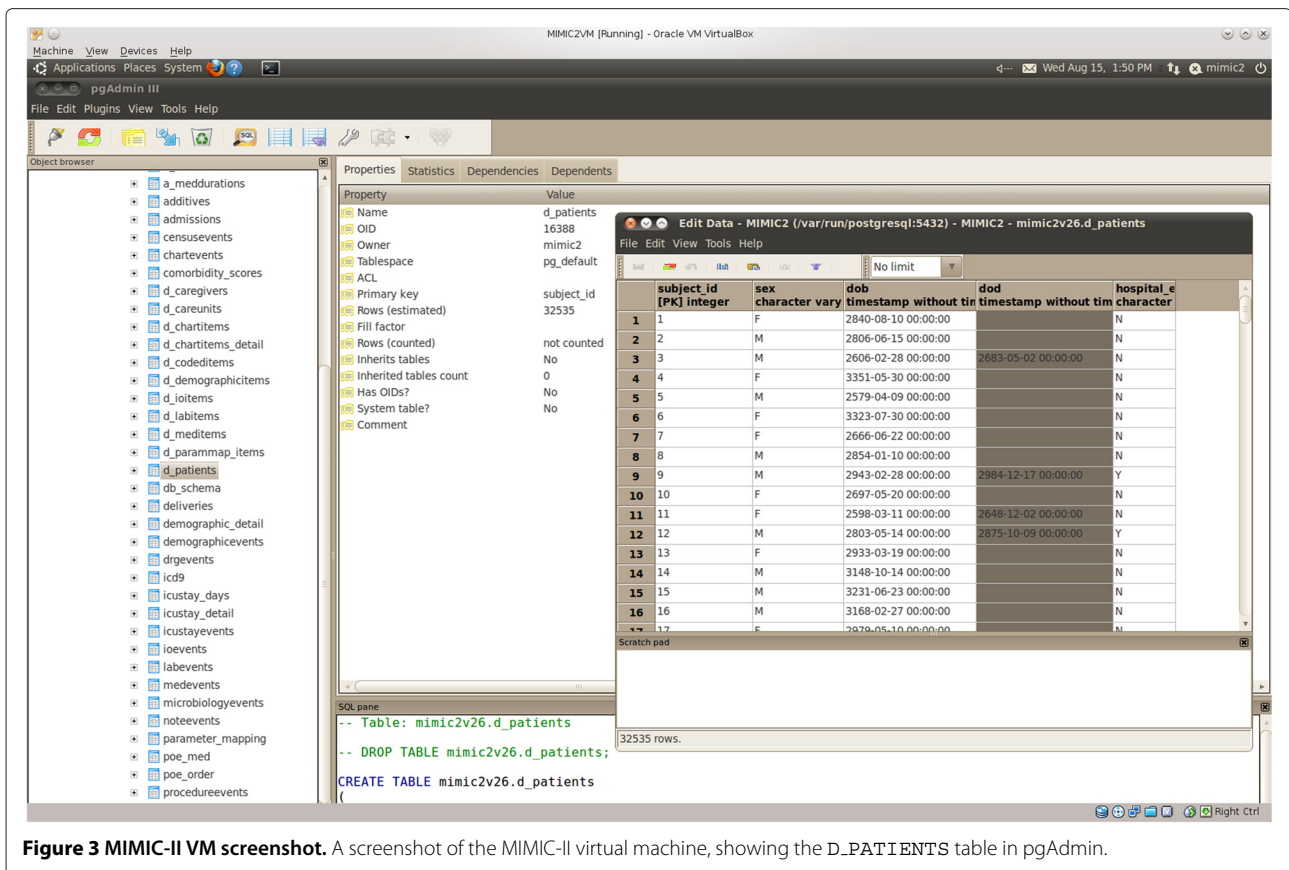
MIMIC2VM [Running] - Oracle VM VirtualBox

Machine View Devices Help

Applications Places System

Wed Aug 15, 1:50 PM mimic2

pgAdmin III

File Edit Plugins View Tools Help

Object browser

a_meddurations
additives
admissions
censusevents
chartevents
comorbidity_scores
d_caregivers
d_careunits
d_chartitems
d_chartitems_detail
d_codeditems
d_demographicitems
d_ioitems
d_labitems
d_meditems
d_parammap_items
d_patients
db_schema
deliveries
demographic_detail
demographicevents
drgevents
icd9
icustay_days
icustay_detail
icustayevents
ioevents
labevents
medevents
microbiologyevents
noteevents
parameter_mapping
poe_med
poe_order
procedureevents

Properties Statistics Dependencies Dependents

| Property | Value |
|---|---|
| Name | d_patients |
| OID | 16388 |
| Owner | mimic2 |
| Tablespace | pg_default |
| ACL | |
| Primary key | subject_id |
| Rows (estimated) | 32535 |
| Fill factor | |
| Rows (counted) | not counted |
| Inherits tables | No |
| Inherited tables count | 0 |
| Has OIDs? | No |
| System table? | No |
| Comment | |

Edit Data - MIMIC2 (/var/run/postgresql:5432) - MIMIC2 - mimic2v26.d_patients

File Edit View Tools Help

No limit

| | subject_id [PK] integer | sex character vary | dob timestamp without tin | dod timestamp without tim | hospital_e character |
|---|---|---|---|---|---|
| 1 | 1 | F | 2840-08-10 00:00:00 | | N |
| 2 | 2 | M | 2806-06-15 00:00:00 | | N |
| 3 | 3 | M | 2606-02-28 00:00:00 | 2683-05-02 00:00:00 | N |
| 4 | 4 | F | 3351-05-30 00:00:00 | | N |
| 5 | 5 | M | 2579-04-09 00:00:00 | | N |
| 6 | 6 | F | 3323-07-30 00:00:00 | | N |
| 7 | 7 | F | 2666-06-22 00:00:00 | | N |
| 8 | 8 | M | 2854-01-10 00:00:00 | | N |
| 9 | 9 | M | 2943-02-28 00:00:00 | 2984-12-17 00:00:00 | Y |
| 10 | 10 | F | 2697-05-20 00:00:00 | | N |
| 11 | 11 | F | 2598-03-11 00:00:00 | 2648-12-02 00:00:00 | N |
| 12 | 12 | M | 2803-05-14 00:00:00 | 2875-10-09 00:00:00 | Y |
| 13 | 13 | F | 2933-03-19 00:00:00 | | N |
| 14 | 14 | M | 3148-10-14 00:00:00 | | N |
| 15 | 15 | M | 3231-06-23 00:00:00 | | N |
| 16 | 16 | M | 3168-02-27 00:00:00 | | N |
| 17 | 17 | F | 2979-05-10 00:00:00 | | N |

Scratch pad

32535 rows.

SQL pane

-- Table: mimic2v26.d_patients

-- DROP TABLE mimic2v26.d_patients;

CREATE TABLE mimic2v26.d_patients
(

Right Ctrl

**Figure 3 MIMIC-II VM screenshot.** A screenshot of the MIMIC-II virtual machine, showing the D_PATIENTS table in pgAdmin.